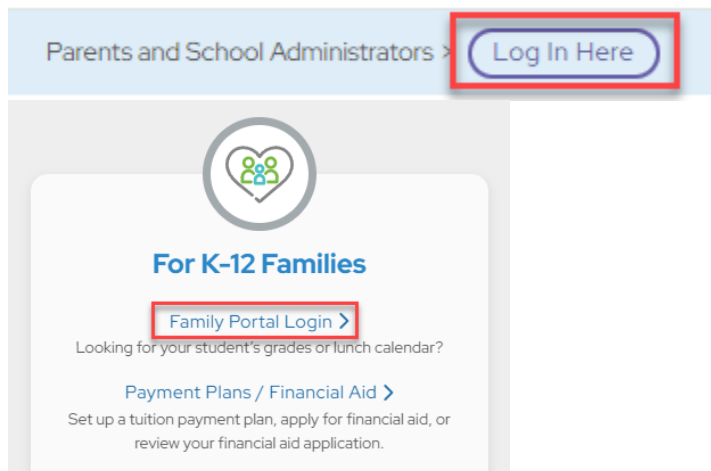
Parents and School Administrators > Log In Here

For K-12 Families

Family Portal Login >
Looking for your student's grades or lunch calendar?

Payment Plans / Financial Aid >
Set up a tuition payment plan, apply for financial aid, or review your financial aid application.